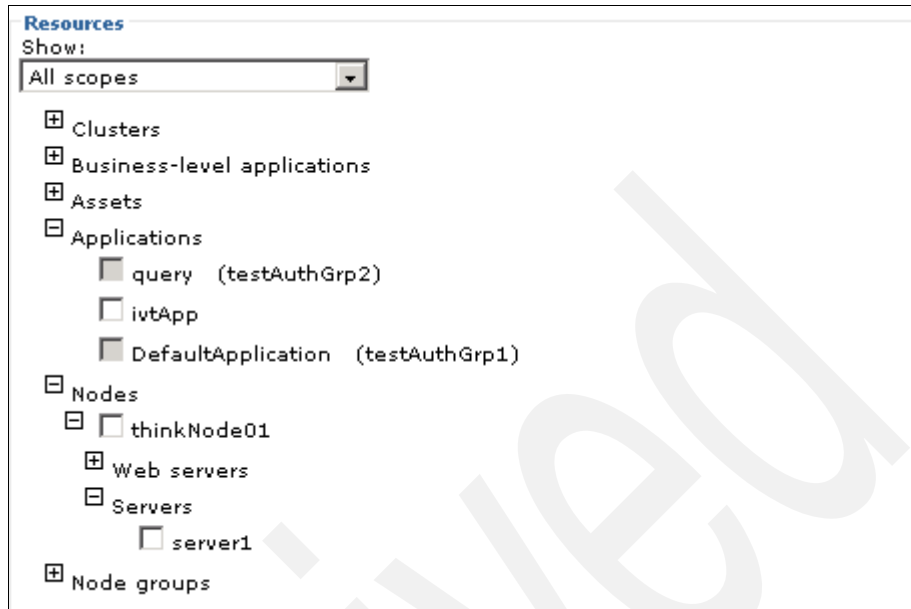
Resources
Show:
All scopes

Clusters
Business-level applications
Assets
Applications
query (testAuthGrp2)
ivtApp
DefaultApplication (testAuthGrp1)
Nodes
thinkNode01
Web servers
Servers
server1
Node groups